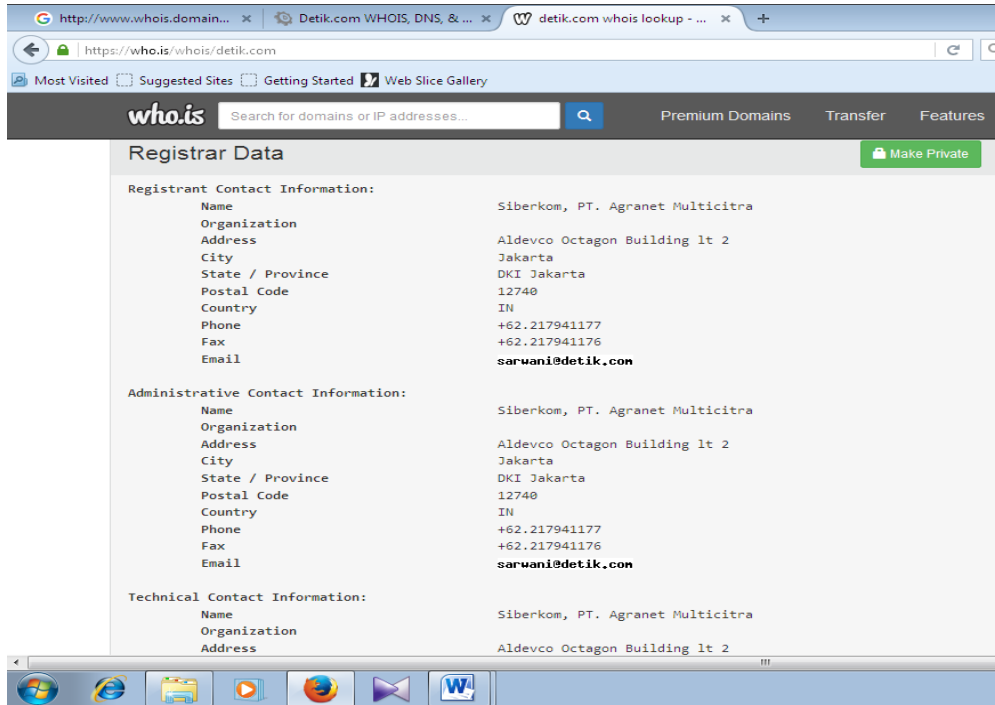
http://www.whois.domain... × Detik.com WHOIS, DNS, & ... × detik.com whois lookup - ... × +

https://who.is/whois/detik.com

Most Visited Suggested Sites Getting Started Web Slice Gallery

who.is Search for domains or IP addresses... Premium Domains Transfer Features

Registrar Data

Make Private

Registrant Contact Information:

| | |
|---|---|
| Name | Siberkom, PT. Agranet Multicitra |
| Organization | |
| Address | Aldevco Octagon Building lt 2 |
| City | Jakarta |
| State / Province | DKI Jakarta |
| Postal Code | 12740 |
| Country | IN |
| Phone | +62.217941177 |
| Fax | +62.217941176 |
| Email | sarwani@detik.com |

Administrative Contact Information:

| | |
|---|---|
| Name | Siberkom, PT. Agranet Multicitra |
| Organization | |
| Address | Aldevco Octagon Building lt 2 |
| City | Jakarta |
| State / Province | DKI Jakarta |
| Postal Code | 12740 |
| Country | IN |
| Phone | +62.217941177 |
| Fax | +62.217941176 |
| Email | sarwani@detik.com |

Technical Contact Information:

| | |
|---|---|
| Name | Siberkom, PT. Agranet Multicitra |
| Organization | |
| Address | Aldevco Octagon Building lt 2 |